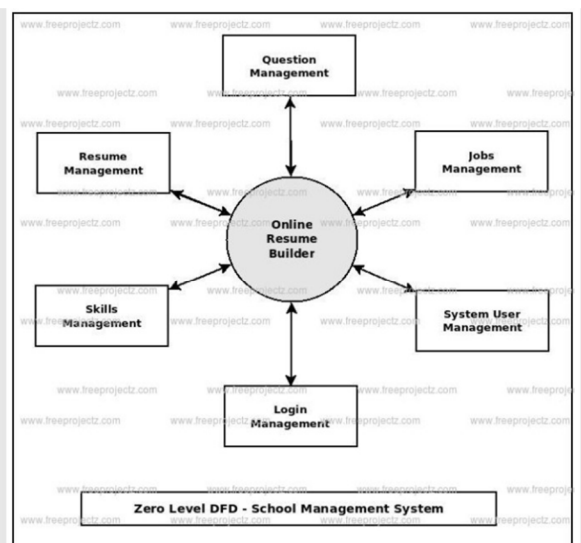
www.freeprojectz.com www.freeprojectz.com www.freeprojectz.com www.freeprojectz.com

Question Management

www.freeprojectz.com www.freeprojectz.com www.freeprojectz.com www.freeproj

www.freeprojectz.com www.freeprojectz.com www.freeprojectz.com www.freeprojectz.com

Resume Management

Jobs Management

Online Resume Builder

Skills Management

System User Management

www.freeprojectz.com www.freeprojectz.com www.freeprojectz.com www.freeprojectz.com

Login Management

www.freeprojectz.com www.freeprojectz.com www.freeprojectz.com www.freeproj

Zero Level DFD - School Management System

www.freeprojectz.com www.freeprojectz.com